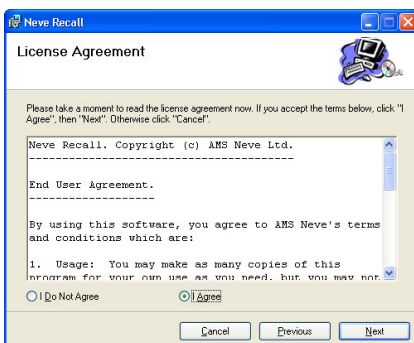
Neve Recall

License Agreement

Please take a moment to read the license agreement now. If you accept the terms below, click "I Agree", then "Next". Otherwise click "Cancel".

Neve Recall. Copyright (c) AMS Neve Ltd.
----------------------------------------

End User Agreement.
-------------------

By using this software, you agree to AMS Neve's terms and conditions which are:

1. Usage: You may make as many copies of this program for your own use as you need, but you may not

I Do Not Agree
I Agree

Cancel
Previous
Next